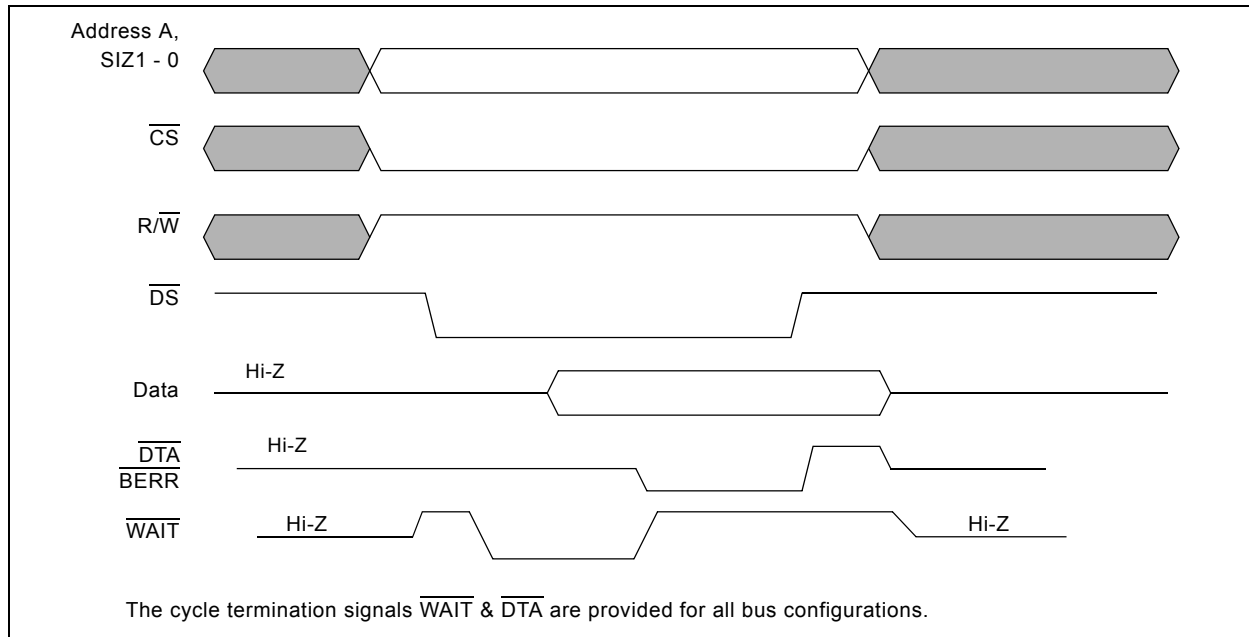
Address A,
SIZ1 - 0

$\overline{CS}$

R/$\overline{W}$

$\overline{DS}$

Data

Hi-Z

$\overline{DTA}$
$\overline{BERR}$

Hi-Z

$\overline{WAIT}$

Hi-Z

Hi-Z

The cycle termination signals $\overline{WAIT}$ & $\overline{DTA}$ are provided for all bus configurations.